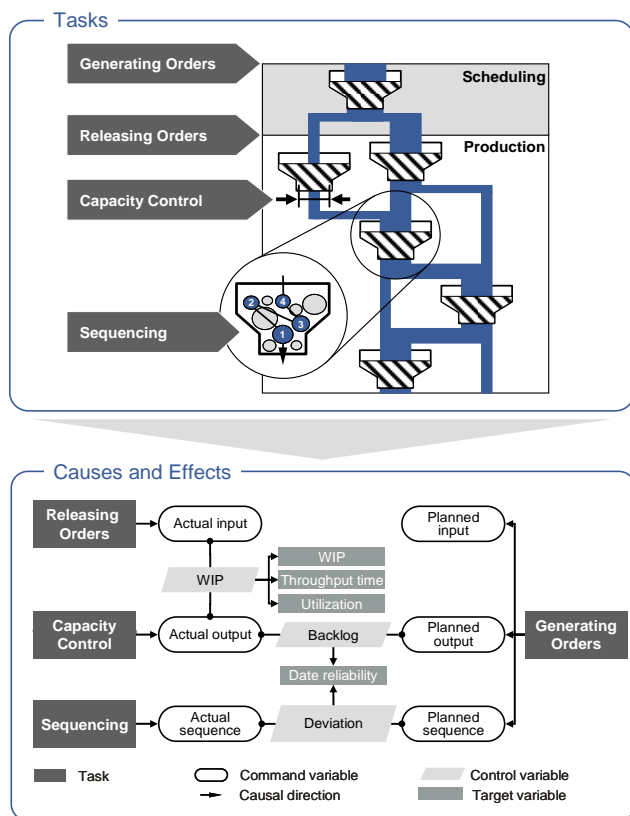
Tasks

Generating Orders

Scheduling

Releasing Orders

Production

Capacity Control

Sequencing

2
4
3
1

Causes and Effects

Releasing Orders

Actual input

Planned input

WIP

WIP

Throughput time

Utilization

Capacity Control

Actual output

Backlog

Planned output

Generating Orders

Date reliability

Sequencing

Actual sequence

Deviation

Planned sequence

Task

Command variable

Control variable

Causal direction

Target variable